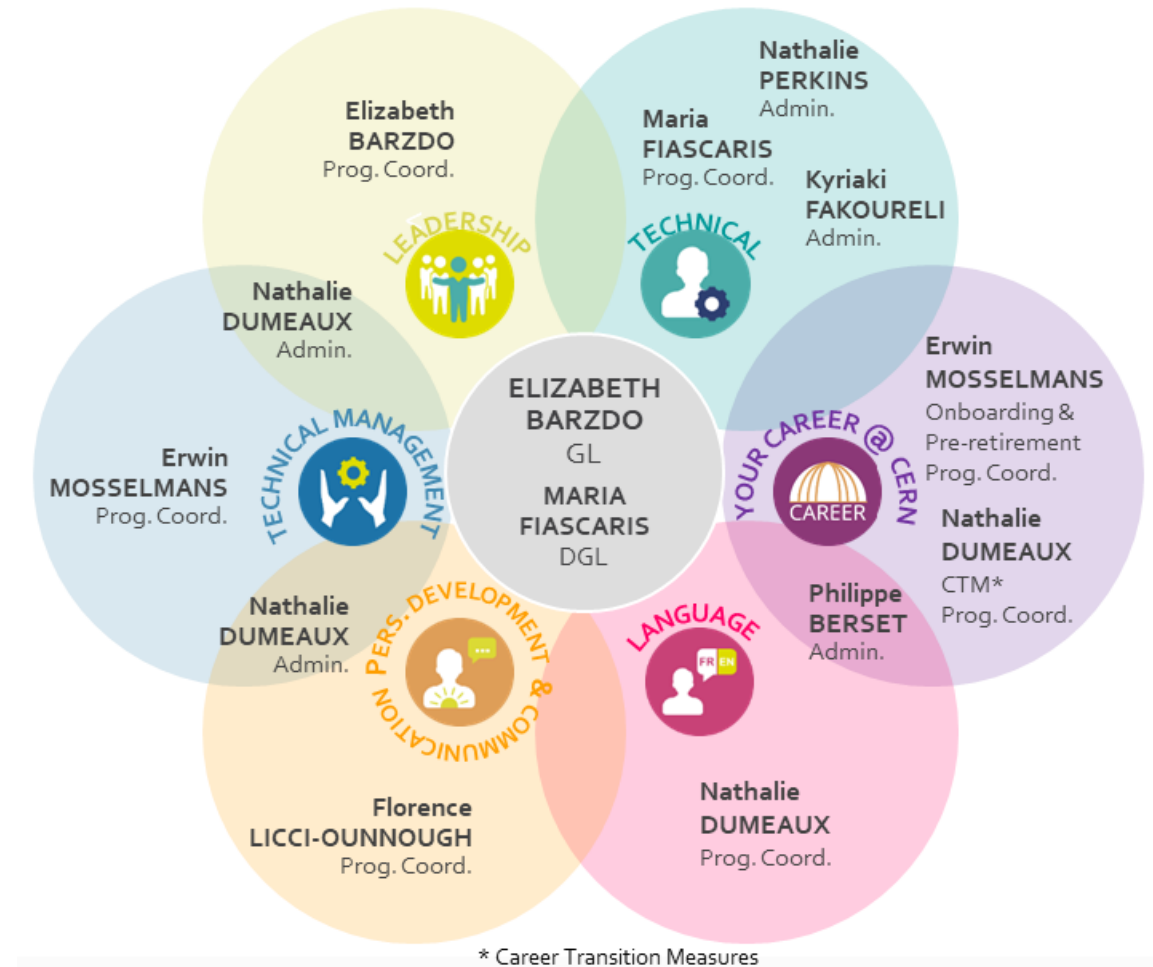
Elizabeth BARZDO Prog. Coord.

LEADERSHIP

Nathalie PERKINS Admin.

Maria FIASCARIS Prog. Coord.

Kyriaki FAKOURELI Admin.

TECHNICAL

Nathalie DUMEAUX Admin.

ELIZABETH BARZDO GL

MARIA FIASCARIS DGL

Erwin MOSSELMANS Onboarding & Pre-retirement Prog. Coord.

YOUR CAREER @ CERN

CAREER

Erwin MOSSELMANS Prog. Coord.

TECHNICAL MANAGEMENT

Nathalie DUMEAUX CTM* Prog. Coord.

Nathalie DUMEAUX Admin.

PERS. DEVELOPMENT & COMMUNICATION

LANGUAGE

FR EN

Philippe BERSET Admin.

Florence LICCI-OUNNOUGH Prog. Coord.

Nathalie DUMEAUX Prog. Coord.

* Career Transition Measures